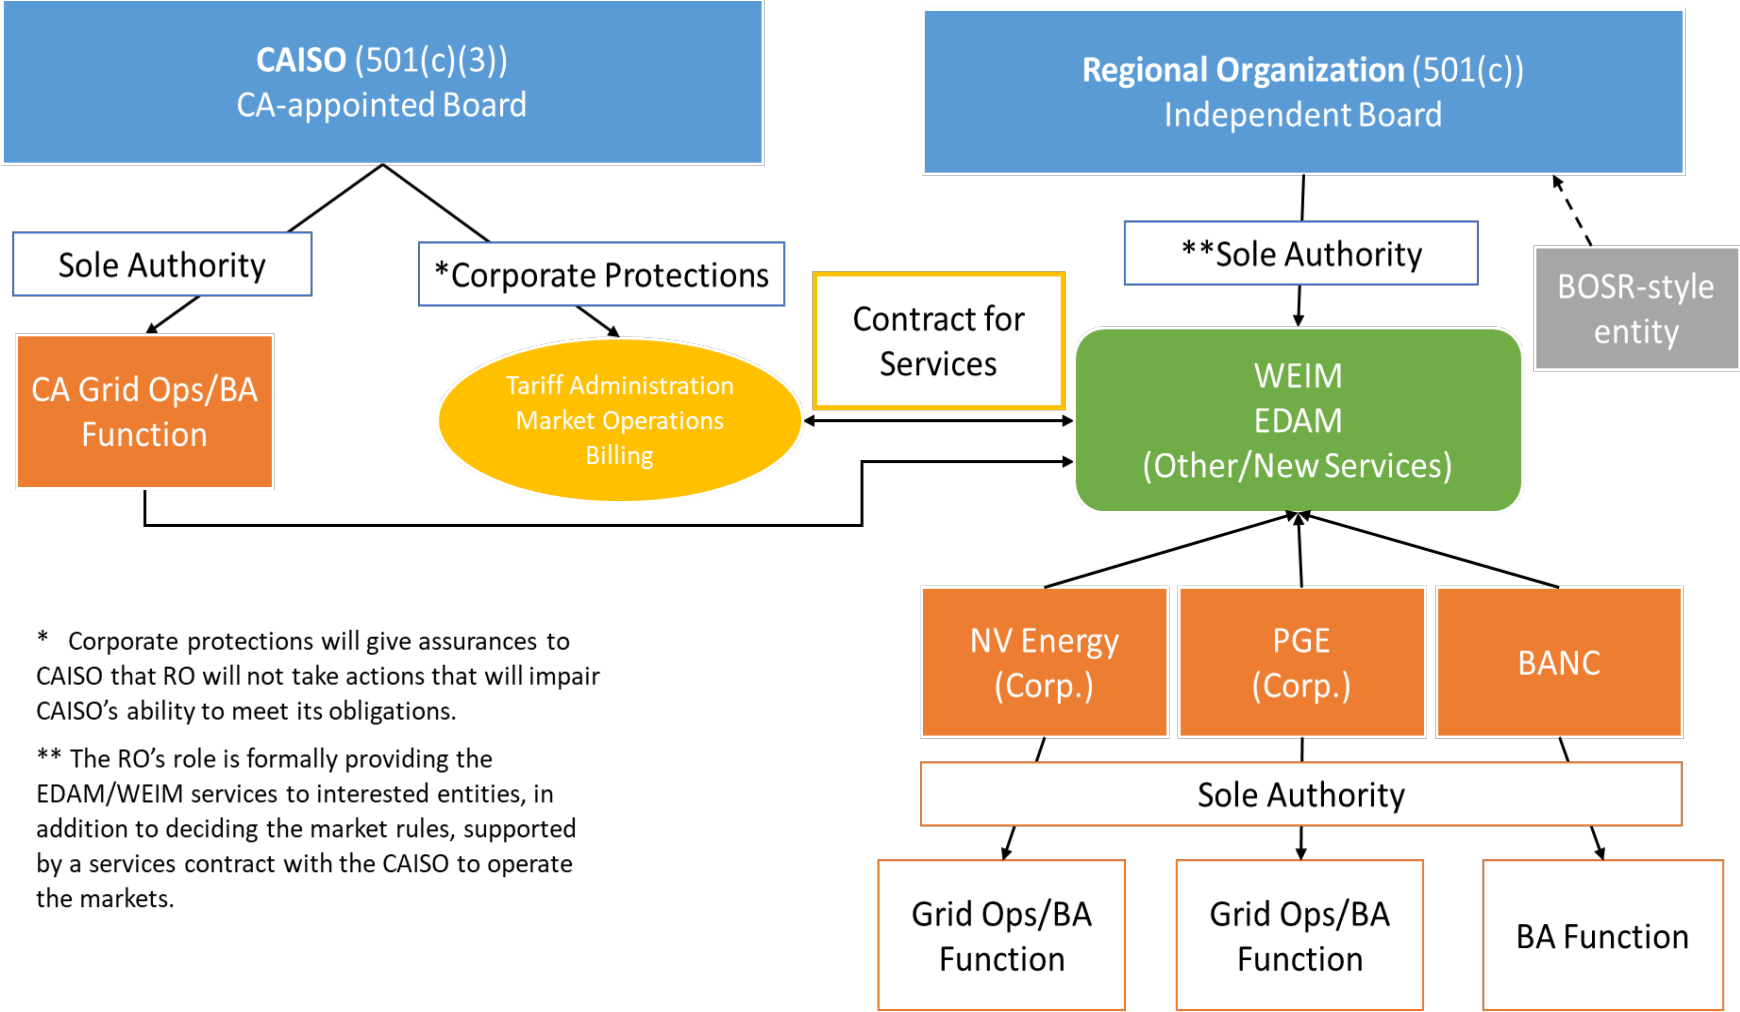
**CAISO** (501(c)(3))
CA-appointed Board

**Regional Organization** (501(c))
Independent Board

Sole Authority

*Corporate Protections

Contract for Services

**Sole Authority

BOSR-style entity

CA Grid Ops/BA Function

Tariff Administration
Market Operations
Billing

WEIM
EDAM
(Other/New Services)

NV Energy (Corp.)

PGE (Corp.)

BANC

Sole Authority

Grid Ops/BA Function

Grid Ops/BA Function

BA Function

* Corporate protections will give assurances to CAISO that RO will not take actions that will impair CAISO's ability to meet its obligations.

** The RO's role is formally providing the EDAM/WEIM services to interested entities, in addition to deciding the market rules, supported by a services contract with the CAISO to operate the markets.